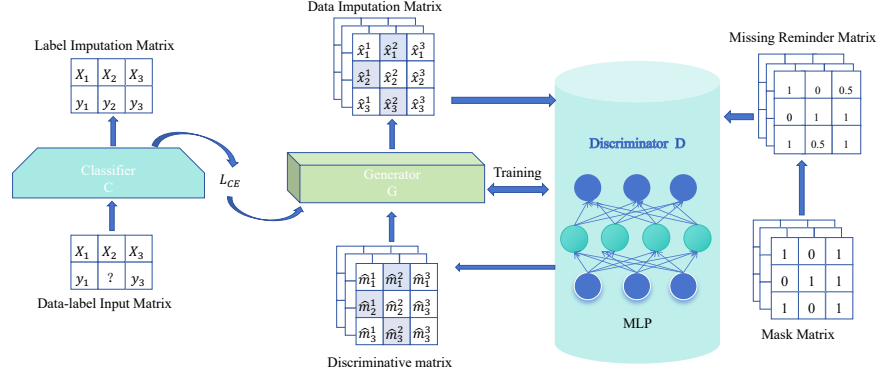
Data Imputation Matrix

| $\hat{x}_1^1$ | $\hat{x}_1^2$ | $\hat{x}_1^3$ |
|---|---|---|
| $\hat{x}_2^1$ | $\hat{x}_2^2$ | $\hat{x}_2^3$ |
| $\hat{x}_3^1$ | $\hat{x}_3^2$ | $\hat{x}_3^3$ |

Label Imputation Matrix

| $X_1$ | $X_2$ | $X_3$ |
|---|---|---|
| $y_1$ | $y_2$ | $y_3$ |

Missing Reminder Matrix

| 1 | 0 | 0.5 |
|---|---|---|
| 0 | 1 | 1 |
| 1 | 0.5 | 1 |

Classifier
C

$L_{CE}$

Generator
G

Training

Discriminator D

| $X_1$ | $X_2$ | $X_3$ |
|---|---|---|
| $y_1$ | ? | $y_3$ |

Data-label Input Matrix

| $\hat{m}_1^1$ | $\hat{m}_1^2$ | $\hat{m}_1^3$ |
|---|---|---|
| $\hat{m}_2^1$ | $\hat{m}_2^2$ | $\hat{m}_2^3$ |
| $\hat{m}_3^1$ | $\hat{m}_3^2$ | $\hat{m}_3^3$ |

Discriminative matrix

MLP

| 1 | 0 | 1 |
|---|---|---|
| 0 | 1 | 1 |
| 1 | 0 | 1 |

Mask Matrix